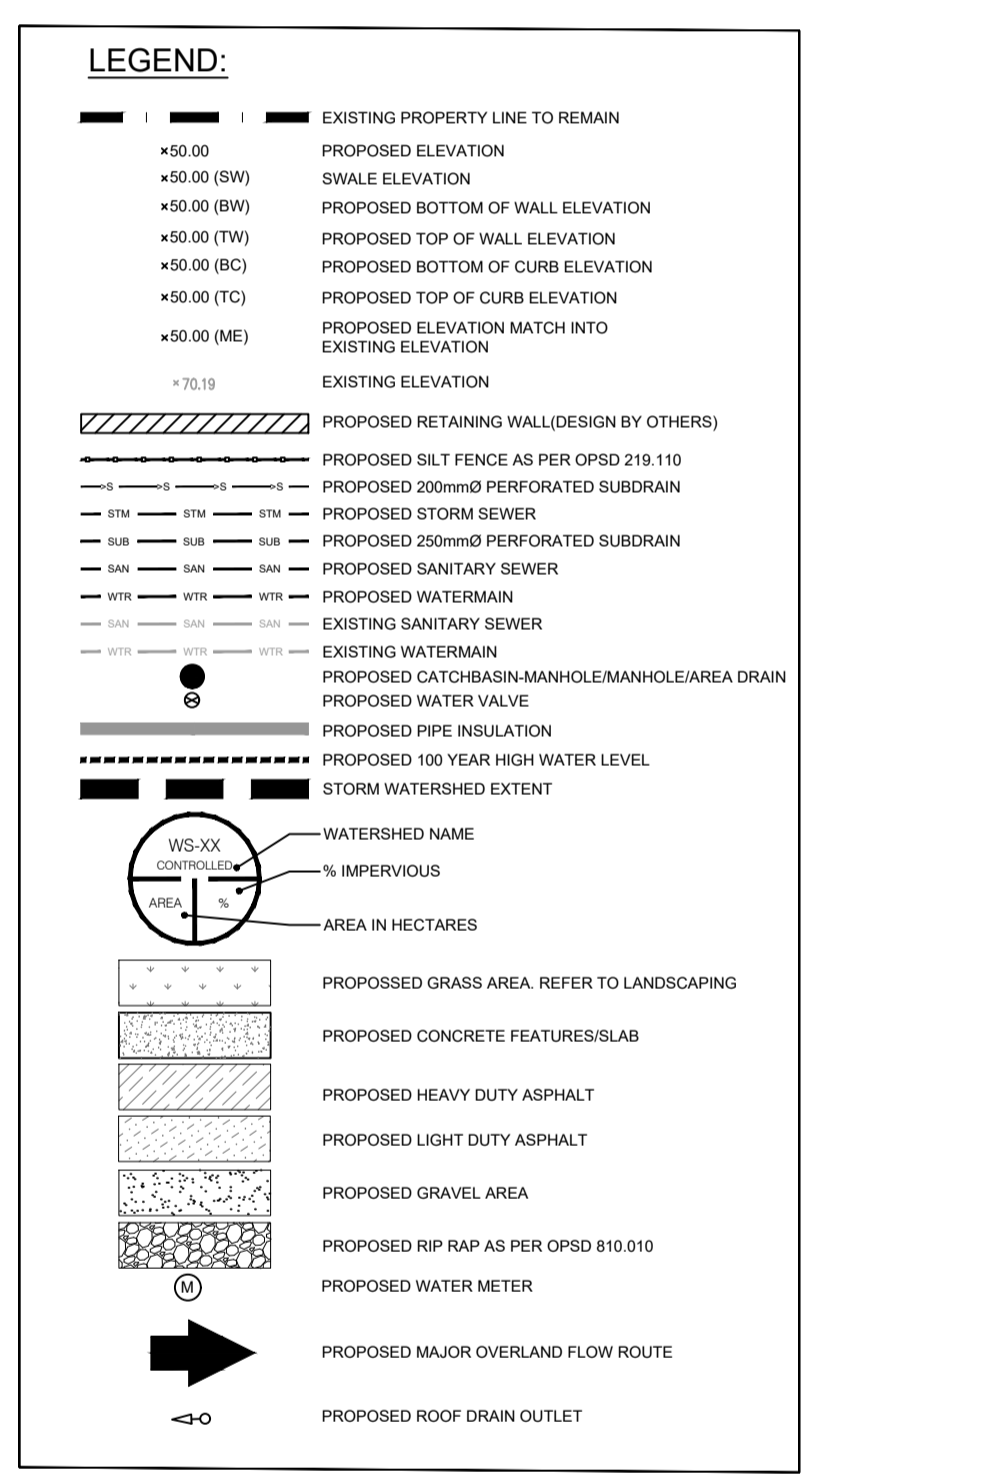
LEGEND:

EXISTING PROPERTY LINE TO REMAIN

×50.00 PROPOSED ELEVATION

×50.00 (SW) SWALE ELEVATION

×50.00 (BW) PROPOSED BOTTOM OF WALL ELEVATION

×50.00 (TW) PROPOSED TOP OF WALL ELEVATION

×50.00 (BC) PROPOSED BOTTOM OF CURB ELEVATION

×50.00 (TC) PROPOSED TOP OF CURB ELEVATION

×50.00 (ME) PROPOSED ELEVATION MATCH INTO EXISTING ELEVATION

×70.19 EXISTING ELEVATION

PROPOSED RETAINING WALL(DESIGN BY OTHERS)

PROPOSED SILT FENCE AS PER OPSD 219.110

S S S S PROPOSED 200mmØ PERFORATED SUBDRAIN

STM STM STM PROPOSED STORM SEWER

SUB SUB SUB PROPOSED 250mmØ PERFORATED SUBDRAIN

SAN SAN SAN PROPOSED SANITARY SEWER

WTR WTR WTR PROPOSED WATERMAIN

SAN SAN SAN EXISTING SANITARY SEWER

WTR WTR WTR EXISTING WATERMAIN

PROPOSED CATCHBASIN-MANHOLE/MANHOLE/AREA DRAIN

PROPOSED WATER VALVE

PROPOSED PIPE INSULATION

PROPOSED 100 YEAR HIGH WATER LEVEL

STORM WATERSHED EXTENT

WS-XX CONTROLLED AREA % WATERSHED NAME

% IMPERVIOUS

AREA IN HECTARES

PROPOSSED GRASS AREA. REFER TO LANDSCAPING

PROPOSED CONCRETE FEATURES/SLAB

PROPOSED HEAVY DUTY ASPHALT

PROPOSED LIGHT DUTY ASPHALT

PROPOSED GRAVEL AREA

PROPOSED RIP RAP AS PER OPSD 810.010

M PROPOSED WATER METER

PROPOSED MAJOR OVERLAND FLOW ROUTE

PROPOSED ROOF DRAIN OUTLET